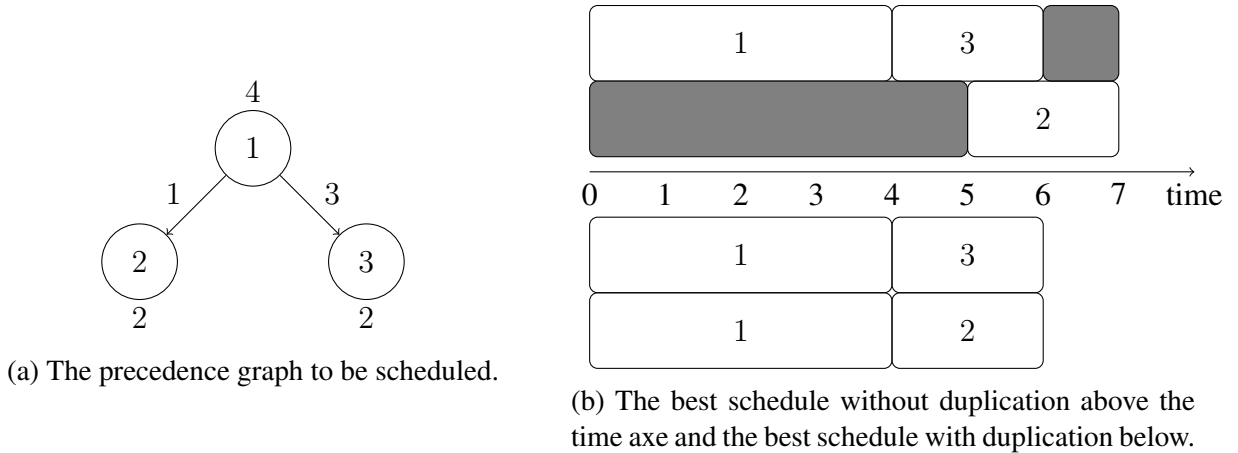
4
1
1
3
2
3
2
2

(a) The precedence graph to be scheduled.

1
3
2
0 1 2 3 4 5 6 7 time
1
3
1
2

(b) The best schedule without duplication above the time axe and the best schedule with duplication below.